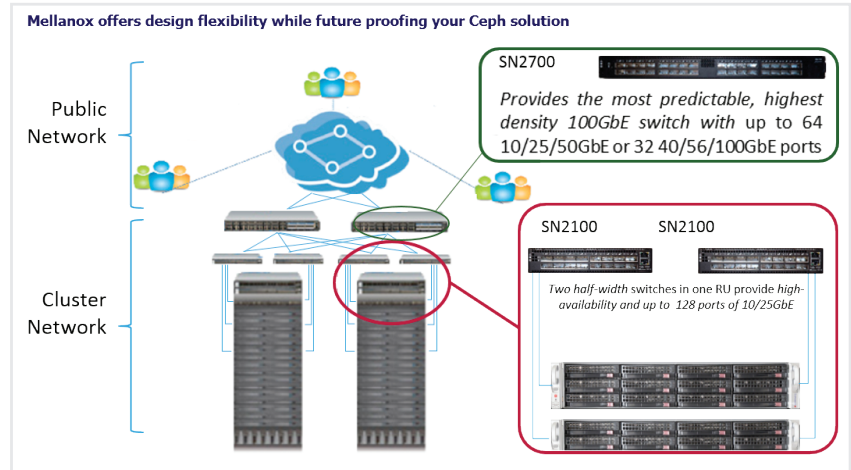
Mellanox offers design flexibility while future proofing your Ceph solution

Public Network

Cluster Network

SN2700

Provides the most predictable, highest density 100GbE switch with up to 64 10/25/50GbE or 32 40/56/100GbE ports

SN2100 SN2100

Two half-width switches in one RU provide high-availability and up to 128 ports of 10/25GbE